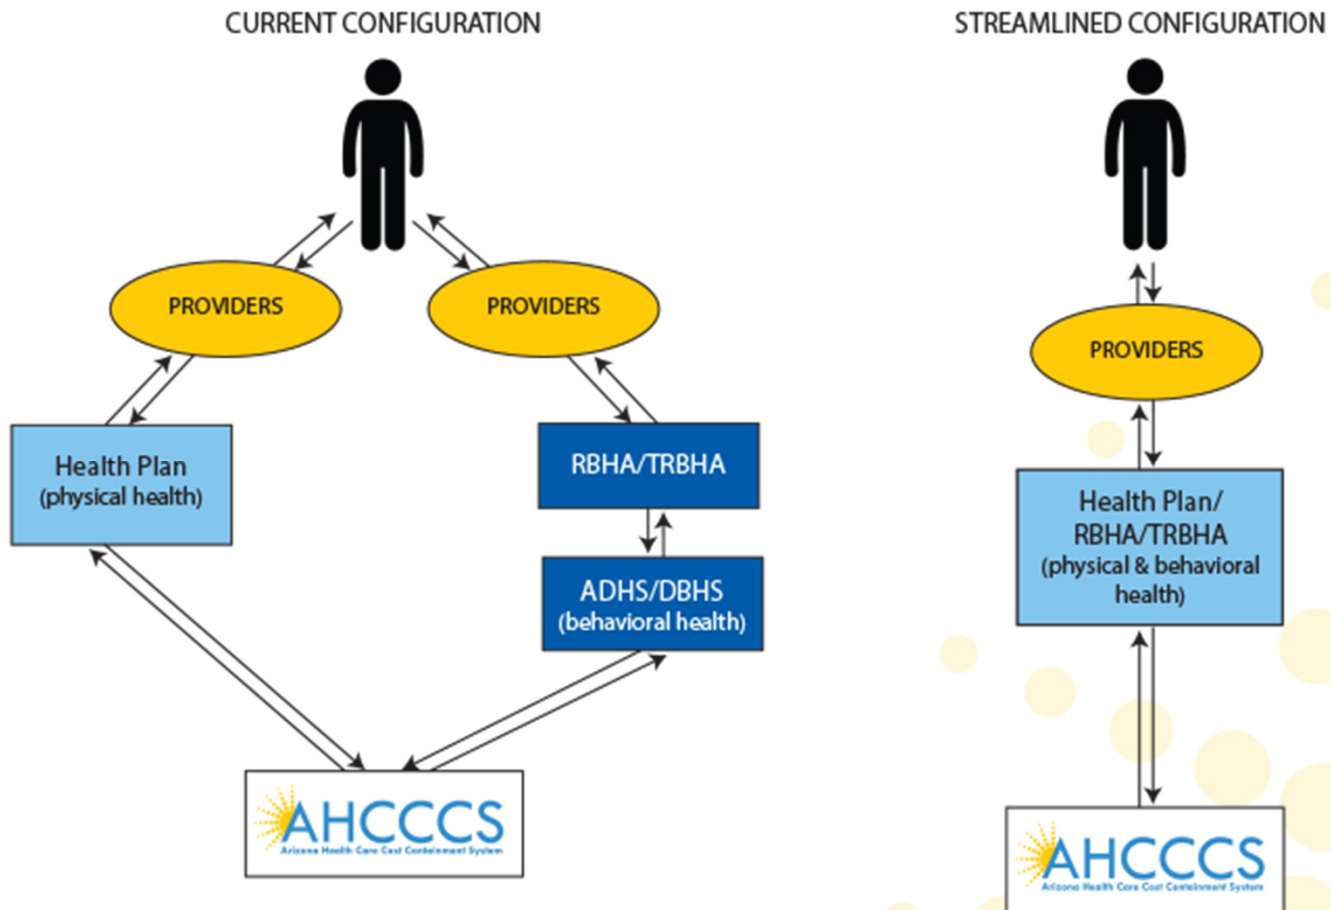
CURRENT CONFIGURATION

PROVIDERS

PROVIDERS

Health Plan (physical health)

RBHA/TRBHA

ADHS/DBHS (behavioral health)

AHCCCS
Arizona Health Care Cost Containment System

STREAMLINED CONFIGURATION

PROVIDERS

Health Plan/ RBHA/TRBHA (physical & behavioral health)

AHCCCS
Arizona Health Care Cost Containment System